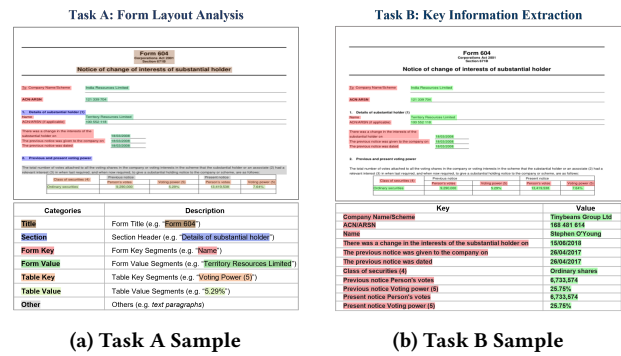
Task A: Form Layout Analysis

Form 604
Corporations Act 2001
Section 671B

Notice of change of interests of substantial holder

To: Company Name/Scheme
India Resources Limited

ACN/ARSN

1. Details of substantial holder (1)
Name
ACN/ARSN (if applicable)
Territory Resources Limited

There was a change in the interests of the substantial holder on
The previous notice was given to the company on
The previous notice was dated

2. Previous and present voting power

The total number of votes attached to all the voting shares in the company or voting interests in the scheme that the substantial holder or an associate (2) had a relevant interest (3) in when last required, and when now required, to give a substantial holding notice to the company or scheme, are as follows:

| Class of securities (4) | Previous notice Person's votes | Voting power (5) | Present notice Person's votes | Voting power (5) |
|---|---|---|---|---|
| Ordinary securities | | 5.29% | | 7.61% |

| Categories | Description |
|---|---|
| Title | Form Title (e.g. "Form 604") |
| Section | Section Header (e.g. "Details of substantial holder") |
| Form Key | Form Key Segments (e.g. "Name") |
| Form Value | Form Value Segments (e.g. "Territory Resources Limited") |
| Table Key | Table Key Segments (e.g. "Voting Power (5)") |
| Table Value | Table Value Segments (e.g. "5.29%") |
| Other | Others (e.g. text paragraphs) |

(a) Task A Sample

Task B: Key Information Extraction

Form 604
Corporations Act 2001
Section 671B

Notice of change of interests of substantial holder

| Key | Value |
|---|---|
| Company Name/Scheme | Tinybeans Group Ltd |
| ACN/ARSN | 168 481 614 |
| Name | Stephen O'Young |
| There was a change in the interests of the substantial holder on | 15/08/2018 |
| The previous notice was given to the company on | 26/04/2017 |
| The previous notice was dated | 26/04/2017 |
| Class of securities (4) | Ordinary shares |
| Previous notice Person's votes | 6,733,574 |
| Previous notice Voting power (5) | 25.75% |
| Present notice Person's votes | 6,733,574 |
| Present notice Voting power (5) | 25.75% |

(b) Task B Sample